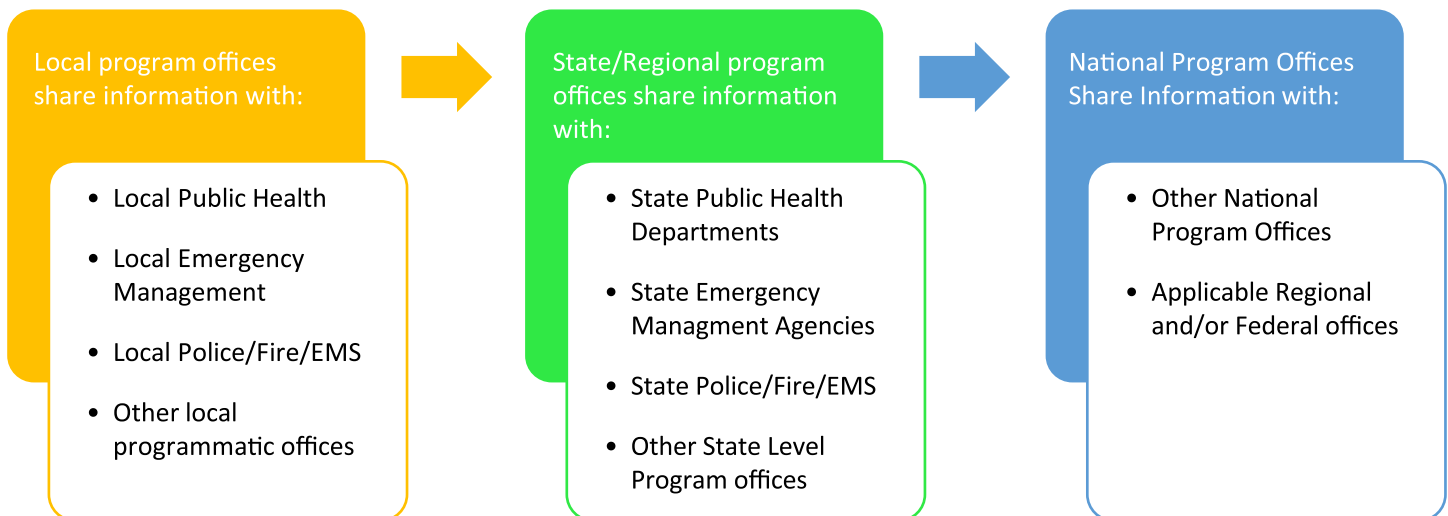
Local program offices share information with:

- Local Public Health
- Local Emergency Management
- Local Police/Fire/EMS
- Other local programmatic offices

State/Regional program offices share information with:

- State Public Health Departments
- State Emergency Managment Agencies
- State Police/Fire/EMS
- Other State Level Program offices

National Program Offices Share Information with:

- Other National Program Offices
- Applicable Regional and/or Federal offices